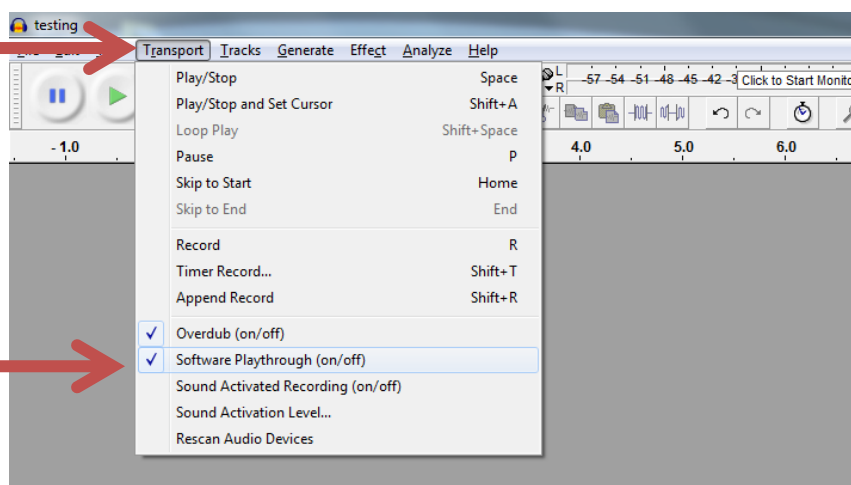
testing

Transport Tracks Generate Effect Analyze Help

-57 -54 -51 -48 -45 -42 -3 Click to Start Monito

- 1.0 4.0 5.0 6.0

Play/Stop Space
Play/Stop and Set Cursor Shift+A
Loop Play Shift+Space
Pause P
Skip to Start Home
Skip to End End

Record R
Timer Record... Shift+T
Append Record Shift+R

✓ Overdub (on/off)
✓ Software Playthrough (on/off)
Sound Activated Recording (on/off)
Sound Activation Level...
Rescan Audio Devices